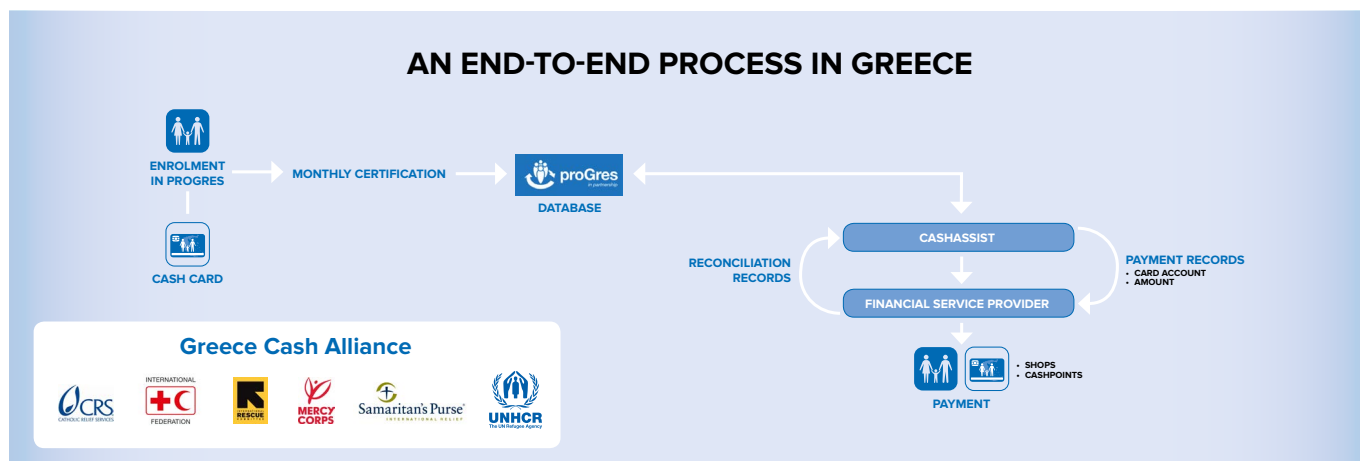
AN END-TO-END PROCESS IN GREECE

ENROLMENT IN PROGRES

MONTHLY CERTIFICATION

proGres in partnership

DATABASE

CASH CARD

RECONCILIATION RECORDS

CASHASSIST

PAYMENT RECORDS
• CARD ACCOUNT
• AMOUNT

FINANCIAL SERVICE PROVIDER

• SHOPS
• CASHPOINTS

PAYMENT

Greece Cash Alliance

CRS CATHOLIC RELIEF SERVICES

INTERNATIONAL FEDERATION

RESCUE

MERCY CORPS

Samaritan's Purse INTERNATIONAL RELIEF

UNHCR The UN Refugee Agency